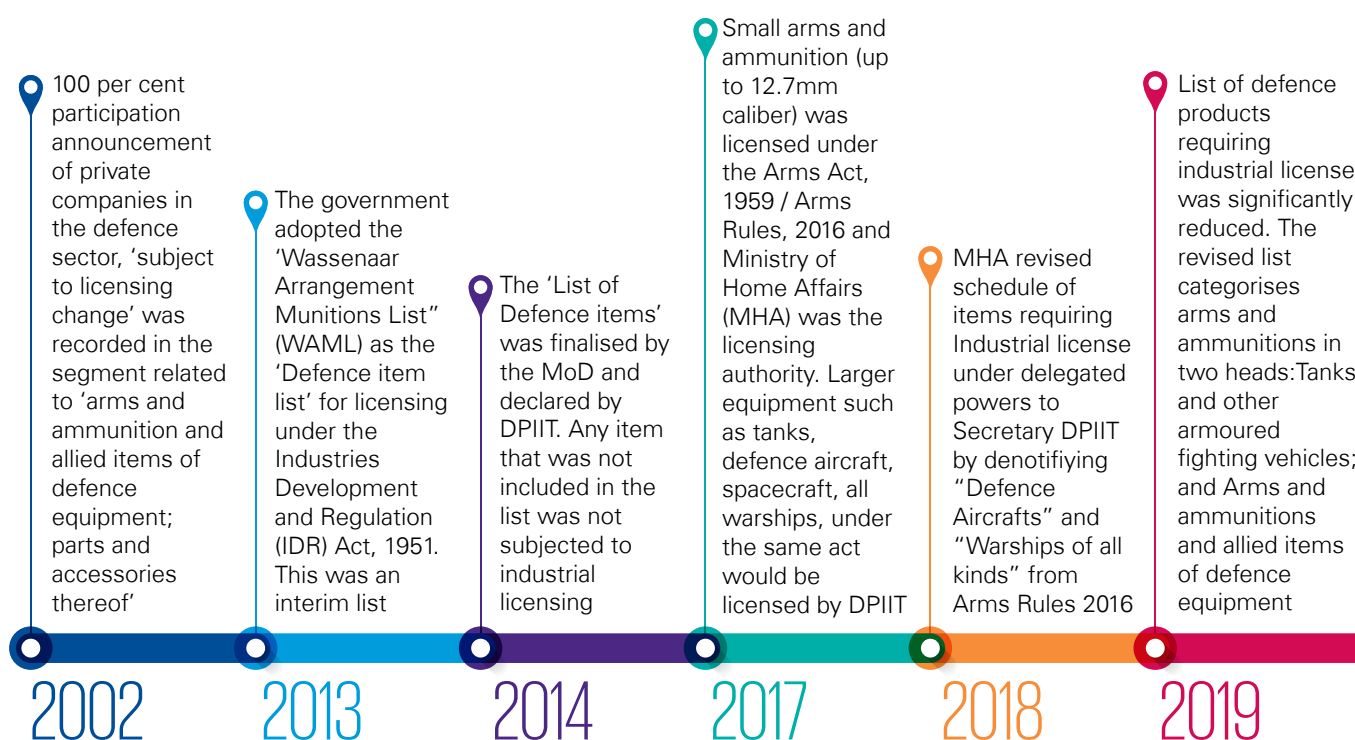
100 per cent participation announcement of private companies in the defence sector, 'subject to licensing change' was recorded in the segment related to 'arms and ammunition and allied items of defence equipment; parts and accessories thereof'

The government adopted the 'Wassenaar Arrangement Munitions List" (WAML) as the 'Defence item list' for licensing under the Industries Development and Regulation (IDR) Act, 1951. This was an interim list

The 'List of Defence items' was finalised by the MoD and declared by DPIIT. Any item that was not included in the list was not subjected to industrial licensing

Small arms and ammunition (up to 12.7mm caliber) was licensed under the Arms Act, 1959 / Arms Rules, 2016 and Ministry of Home Affairs (MHA) was the licensing authority. Larger equipment such as tanks, defence aircraft, spacecraft, all warships, under the same act would be licensed by DPIIT

MHA revised schedule of items requiring Industrial license under delegated powers to Secretary DPIIT by denotifiying "Defence Aircrafts" and "Warships of all kinds" from Arms Rules 2016

List of defence products requiring industrial license was significantly reduced. The revised list categorises arms and ammunitions in two heads:Tanks and other armoured fighting vehicles; and Arms and ammunitions and allied items of defence equipment

2002

2013

2014

2017

2018

2019